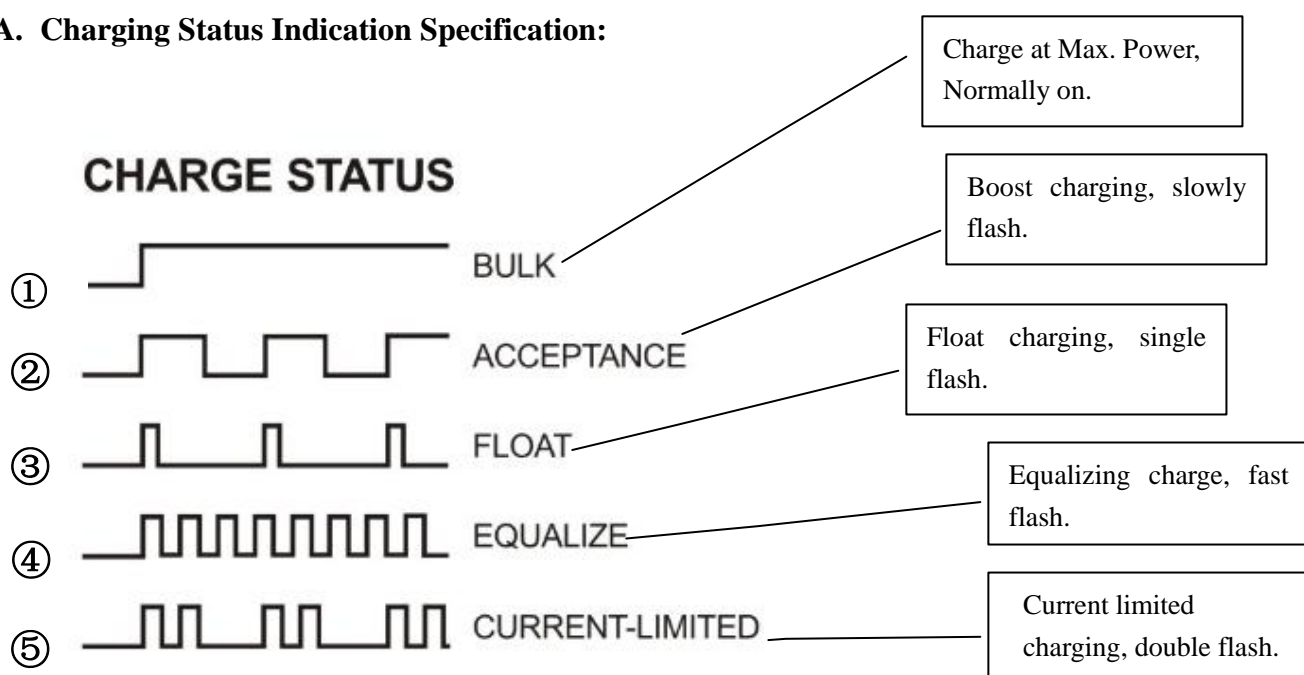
A. Charging Status Indication Specification:

Charge at Max. Power, Normally on.

CHARGE STATUS

Boost charging, slowly flash.

① BULK

② ACCEPTANCE

Float charging, single flash.

③ FLOAT

Equalizing charge, fast flash.

④ EQUALIZE

Current limited charging, double flash.

⑤ CURRENT-LIMITED